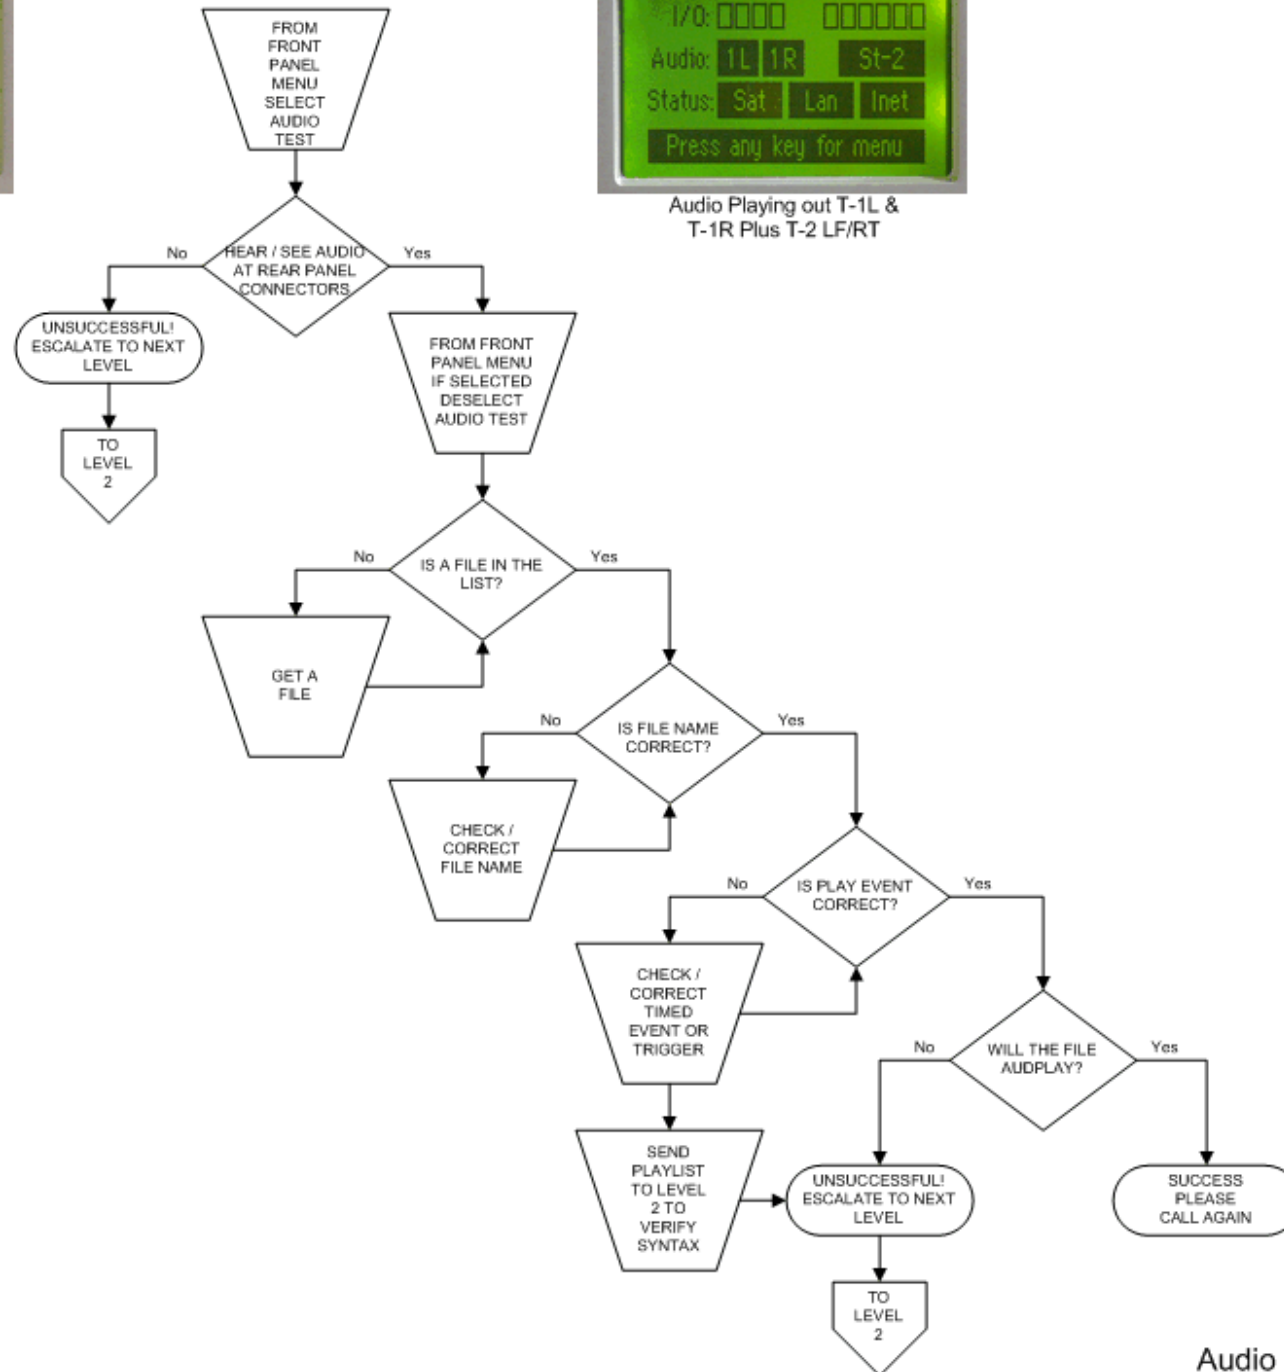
FROM FRONT PANEL MENU SELECT AUDIO TEST

I/O: □□□□ □□□□□□
Audio: 1L 1R St-2
Status: Sat Lan Inet
Press any key for menu

Audio Playing out T-1L & T-1R Plus T-2 LF/RT

HEAR / SEE AUDIO AT REAR PANEL CONNECTORS

No

Yes

UNSUCCESSFUL! ESCALATE TO NEXT LEVEL

TO LEVEL 2

FROM FRONT PANEL MENU IF SELECTED DESELECT AUDIO TEST

IS A FILE IN THE LIST?

No

Yes

GET A FILE

IS FILE NAME CORRECT?

No

Yes

CHECK / CORRECT FILE NAME

IS PLAY EVENT CORRECT?

No

Yes

CHECK / CORRECT TIMED EVENT OR TRIGGER

WILL THE FILE AUDPLAY?

No

Yes

SEND PLAYLIST TO LEVEL 2 TO VERIFY SYNTAX

UNSUCCESSFUL! ESCALATE TO NEXT LEVEL

SUCCESS PLEASE CALL AGAIN

TO LEVEL 2

Audio